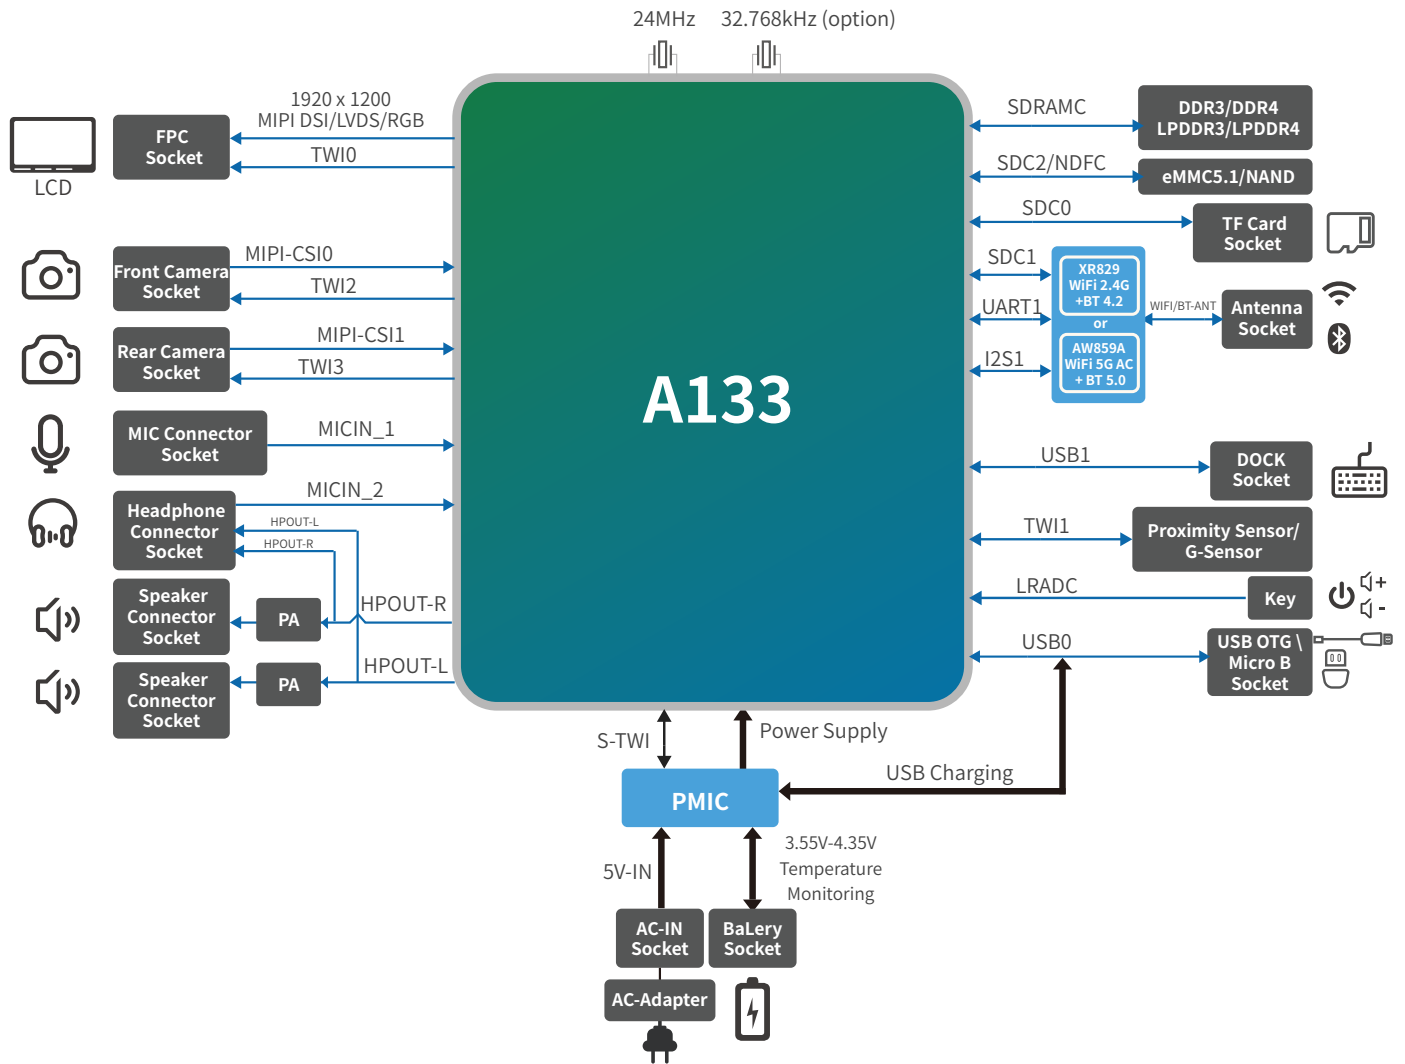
24MHz 32.768kHz (option)

LCD

FPC Socket

1920 x 1200
MIPI DSI/LVDS/RGB

TWI0

Front Camera Socket

MIPI-CSI0

TWI2

Rear Camera Socket

MIPI-CSI1

TWI3

MIC Connector Socket

MICIN_1

Headphone Connector Socket

MICIN_2

HPOUT-L

HPOUT-R

Speaker Connector Socket

PA

HPOUT-R

Speaker Connector Socket

PA

HPOUT-L

A133

SDRAMC

DDR3/DDR4
LPDDR3/LPDDR4

SDC2/NDFC

eMMC5.1/NAND

SDC0

TF Card Socket

SDC1

UART1

I2S1

XR829
WiFi 2.4G
+BT 4.2
or
AW859A
WiFi 5G AC
+ BT 5.0

WIFI/BT-ANT

Antenna Socket

USB1

DOCK Socket

TWI1

Proximity Sensor/ G-Sensor

LRADC

Key

+
-

USB0

USB OTG \ Micro B Socket

S-TWI

Power Supply

USB Charging

PMIC

5V-IN

3.55V-4.35V
Temperature
Monitoring

AC-IN Socket

BaLery Socket

AC-Adapter